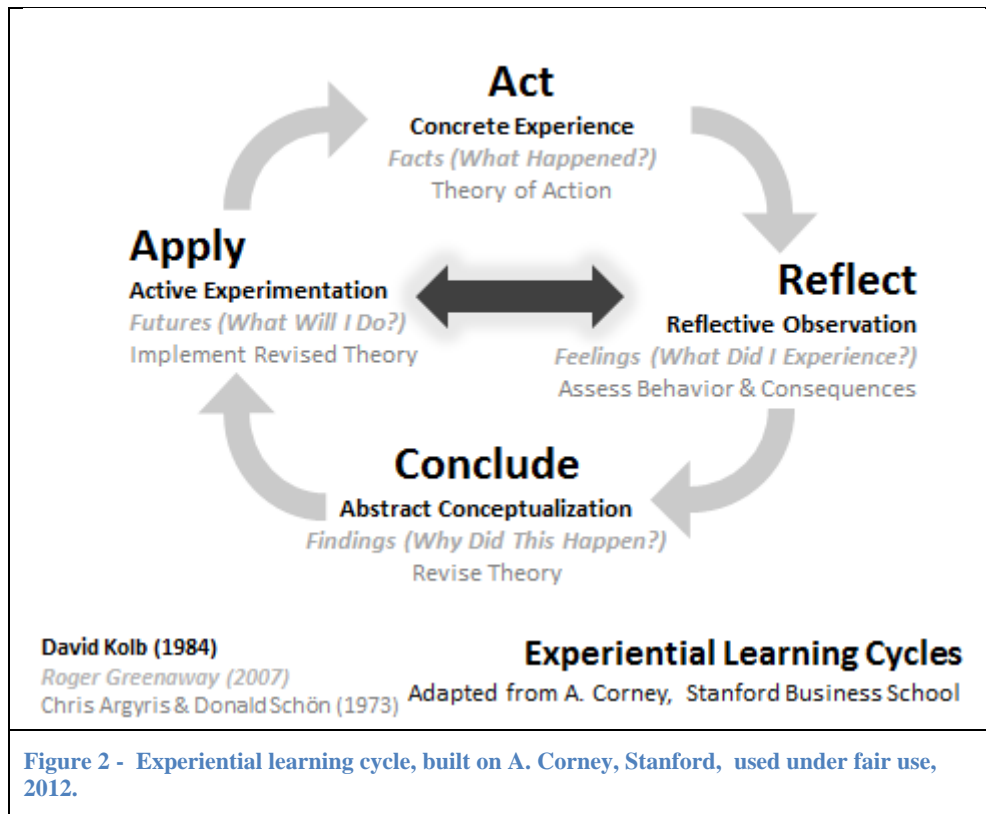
Act
Concrete Experience
Facts (What Happened?)
Theory of Action

Apply
Active Experimentation
Futures (What Will I Do?)
Implement Revised Theory

Reflect
Reflective Observation
Feelings (What Did I Experience?)
Assess Behavior & Consequences

Conclude
Abstract Conceptualization
Findings (Why Did This Happen?)
Revise Theory

David Kolb (1984)
Roger Greenaway (2007)
Chris Argyris & Donald Schön (1973)

Experiential Learning Cycles
Adapted from A. Corney, Stanford Business School

Figure 2 - Experiential learning cycle, built on A. Corney, Stanford, used under fair use, 2012.